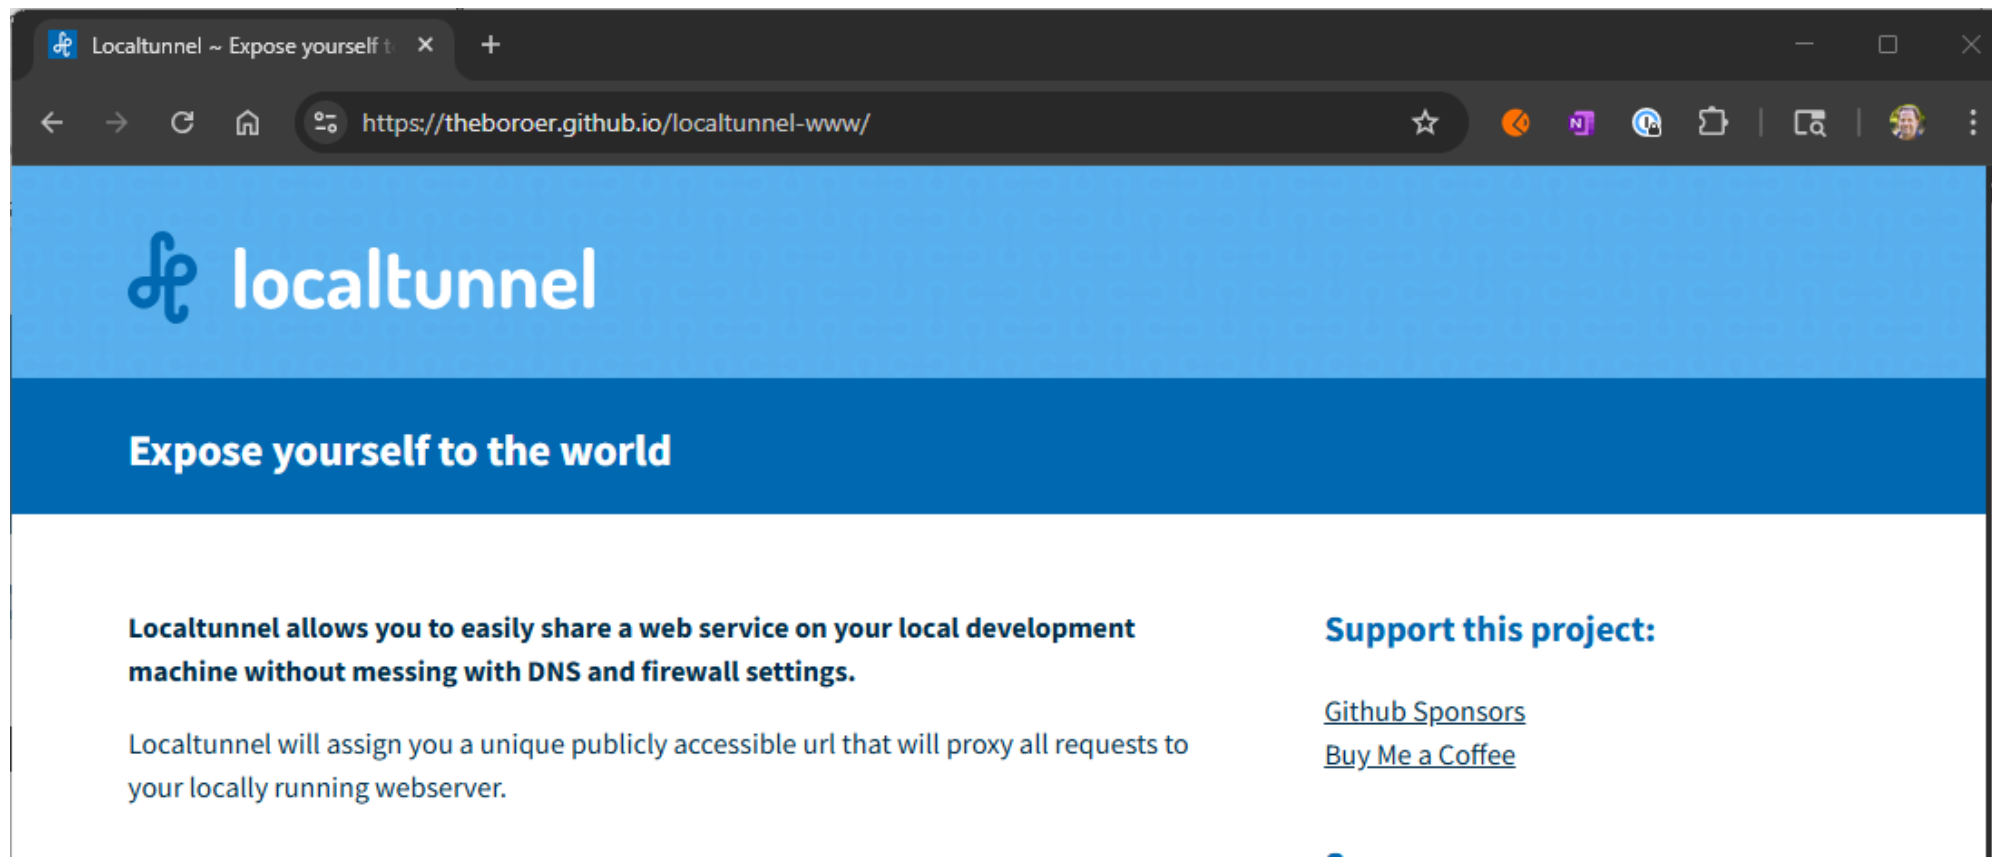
Localtunnel ~ Expose yourself t
+
https://theboroer.github.io/localtunnel-www/

localtunnel

Expose yourself to the world

Localtunnel allows you to easily share a web service on your local development machine without messing with DNS and firewall settings.

Localtunnel will assign you a unique publicly accessible url that will proxy all requests to your locally running webserver.

Support this project:

Github Sponsors
Buy Me a Coffee